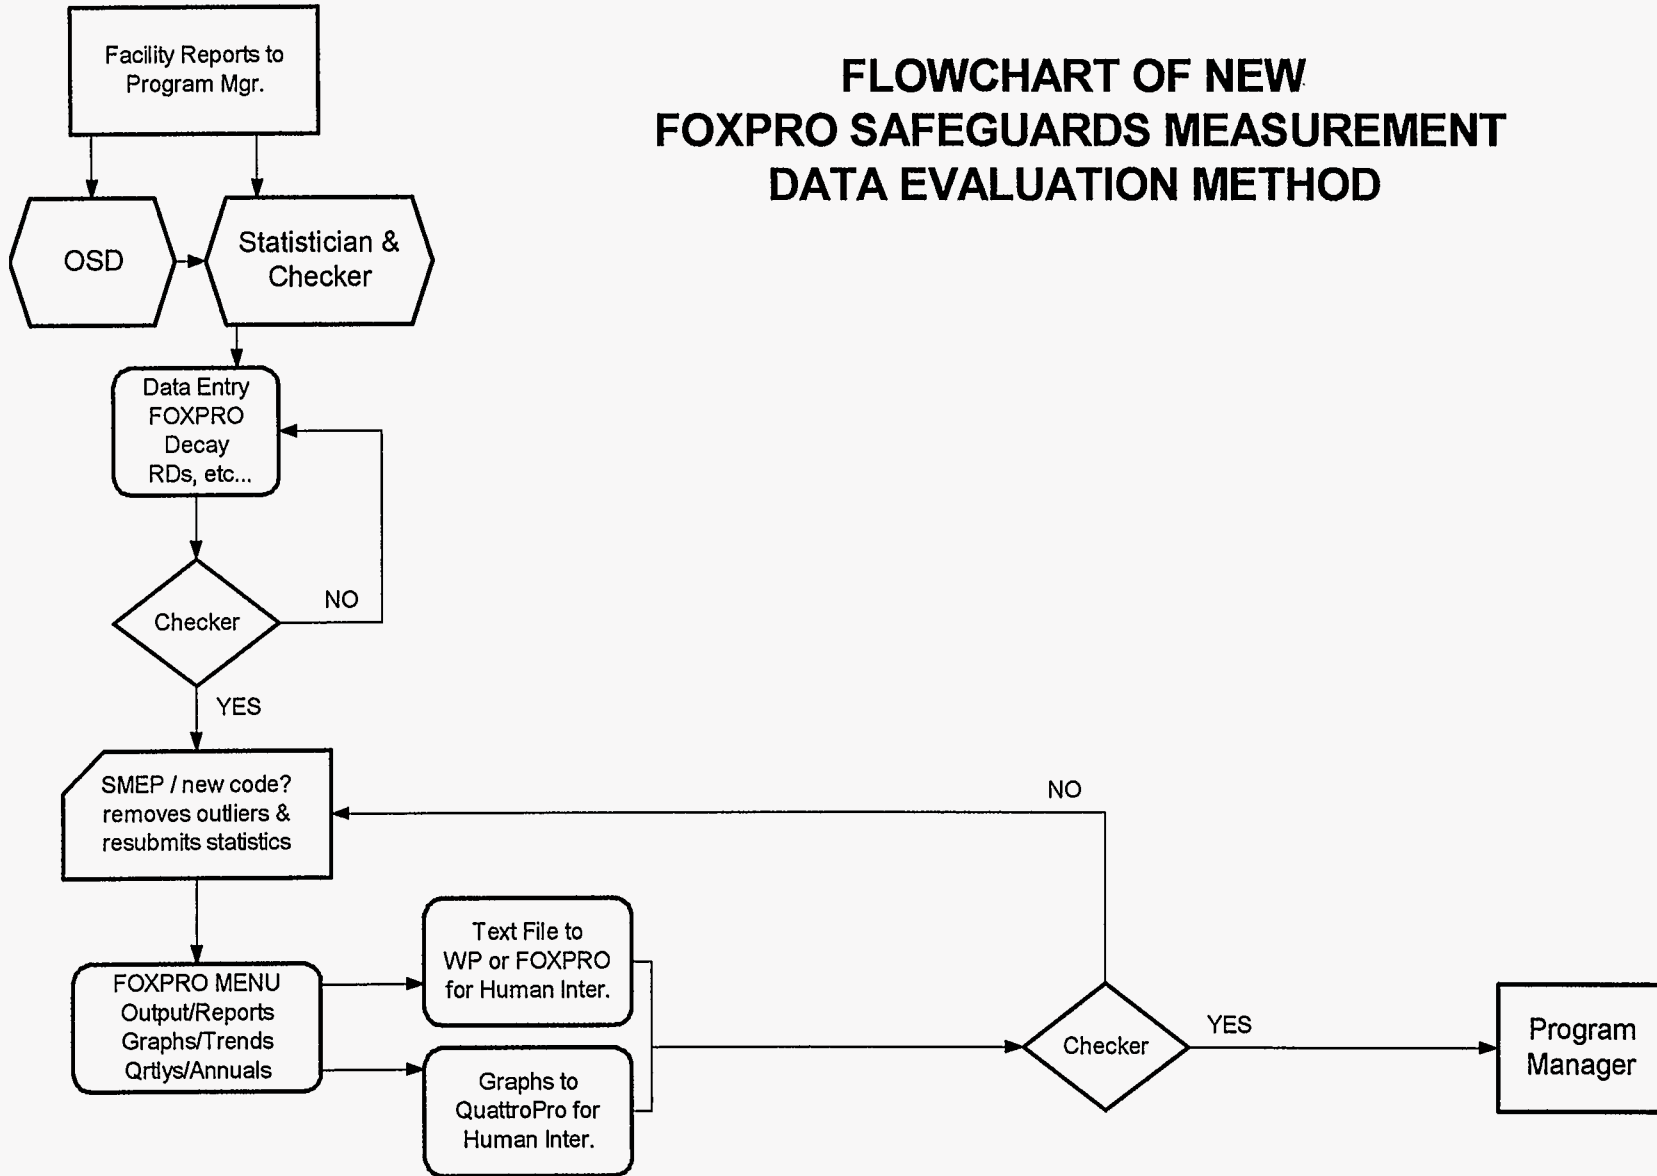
FLOWCHART OF NEW FOXPRO SAFEGUARDS MEASUREMENT DATA EVALUATION METHOD

Facility Reports to Program Mgr.

OSD

Statistician & Checker

Data Entry FOXPRO Decay RDs, etc...

Checker

NO

YES

SMEP / new code? removes outliers & resubmits statistics

NO

FOXPRO MENU Output/Reports Graphs/Trends Qrtlys/Annuals

Text File to WP or FOXPRO for Human Inter.

Graphs to QuattroPro for Human Inter.

Checker

YES

Program Manager